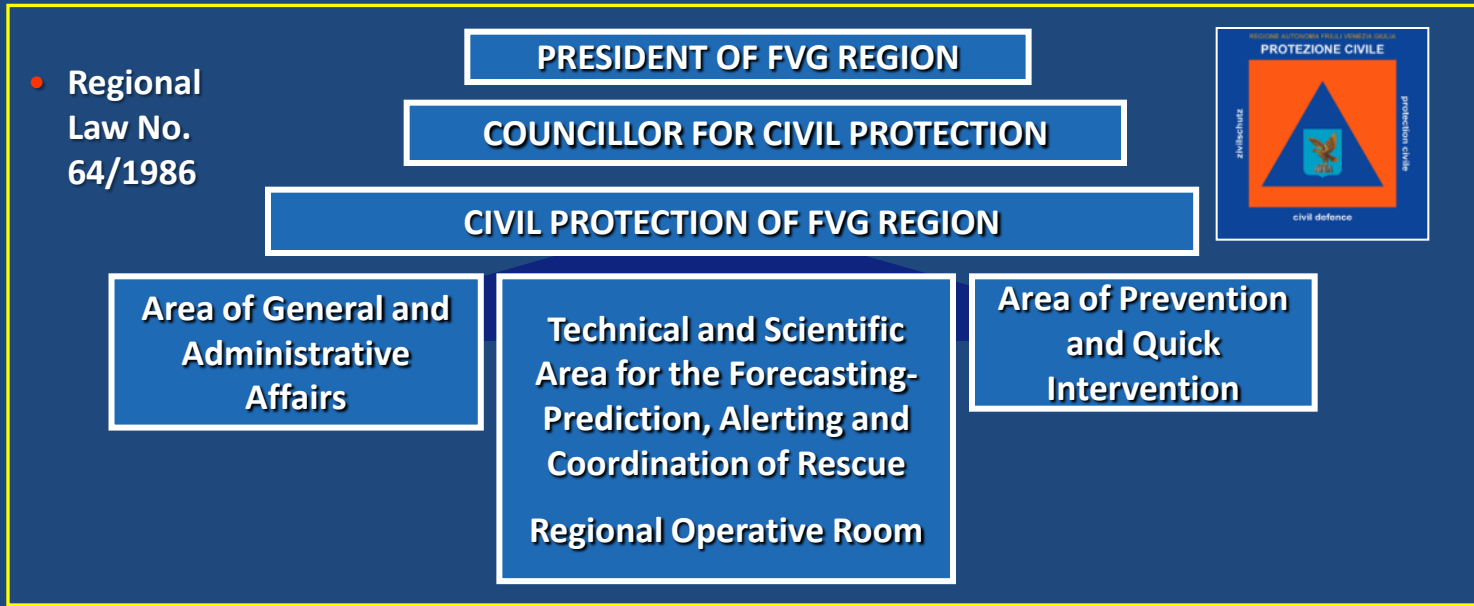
• Regional Law No. 64/1986

PRESIDENT OF FVG REGION

COUNCILLOR FOR CIVIL PROTECTION

CIVIL PROTECTION OF FVG REGION

REGIONE AUTONOMA FRIULI VENEZIA GIULIA
PROTEZIONE CIVILE
zivilschutz
protection civile
civil defence

Area of General and Administrative Affairs

Technical and Scientific Area for the Forecasting-Prediction, Alerting and Coordination of Rescue

Regional Operative Room

Area of Prevention and Quick Intervention